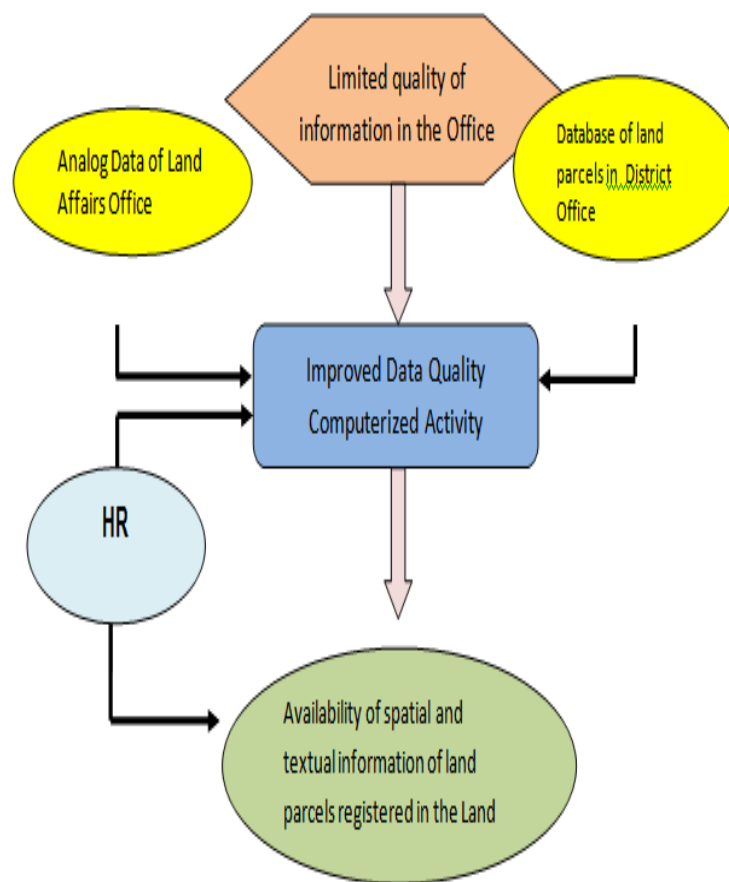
Limited quality of information in the Office

Analog Data of Land Affairs Office

Database of land parcels in District Office

Improved Data Quality Computerized Activity

HR

Availability of spatial and textual information of land parcels registered in the Land